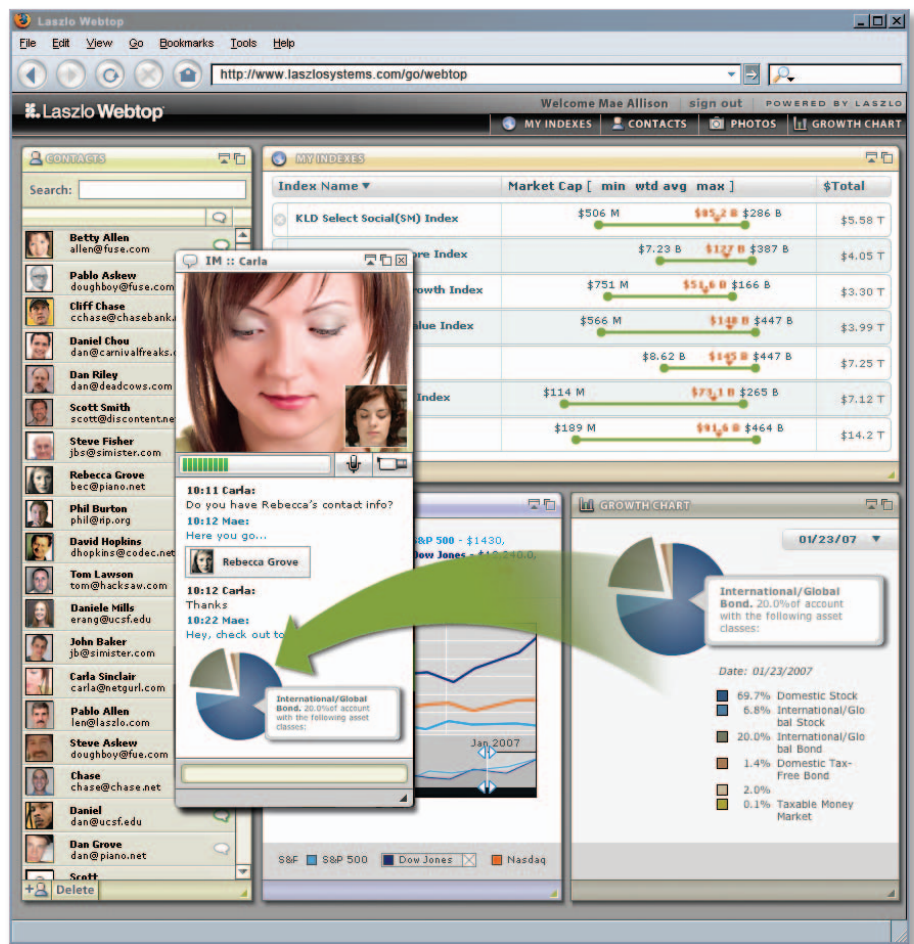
Laszlo Webtop

File Edit View Go Bookmarks Tools Help

http://www.laszlosystems.com/go/webtop

Laszlo Webtop

Welcome Mae Allison | sign out | POWERED BY LASZLO

MY INDEXES | CONTACTS | PHOTOS | GROWTH CHART

CONTACTS

Search:

Betty Allen
allen@fuse.com

Pablo Askew
doughboy@fuse.com

Cliff Chase
cchase@chasebank.

Daniel Chou
dan@carnivalfreaks.

Dan Riley
dan@deadcows.com

Scott Smith
scott@discontent.ne

Steve Fisher
jbs@simister.com

Rebecca Grove
bec@piano.net

Phil Burton
phil@rip.org

David Hopkins
dhopkins@codec.net

Tom Lawson
tom@hacksaw.com

Daniele Mills
erang@ucsf.edu

John Baker
jb@simister.com

Carla Sinclair
carla@netgurl.com

Pablo Allen
len@laszlo.com

Steve Askew
doughboy@fue.com

Chase
chase@chase.net

Daniel
dan@ucsf.edu

Dan Grove
dan@piano.net

Scott

Delete

IM :: Carla

10:11 Carla:
Do you have Rebecca's contact info?
10:12 Mae:
Here you go...
Rebecca Grove
10:12 Carla:
Thanks
10:22 Mae:
Hey, check out to

International/Global Bond. 20.0%of account with the following asset classes:

MY INDEXES

| Index Name ▾ | Market Cap [ min wtd avg max ] | $Total |
|---|---|---|
| KLD Select Social(SM) Index | $506 M $85.2 B $286 B | $5.58 T |
| ore Index | $7.23 B $127 B $387 B | $4.05 T |
| rowth Index | $751 M $51.6 B $166 B | $3.30 T |
| alue Index | $566 M $140 B $447 B | $3.99 T |
| | $8.62 B $145 B $447 B | $7.25 T |
| Index | $114 M $73.1 B $265 B | $7.12 T |
| | $189 M $91.6 B $464 B | $14.2 T |

S&P 500 - $1430,
Dow Jones - $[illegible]

Jan 2007

S&F S&P 500 Dow Jones Nasdaq

GROWTH CHART

01/23/07

International/Global Bond. 20.0%of account with the following asset classes:

Date: 01/23/2007

69.7% Domestic Stock
6.8% International/Global Stock
20.0% International/Global Bond
1.4% Domestic Tax-Free Bond
2.0%
0.1% Taxable Money Market